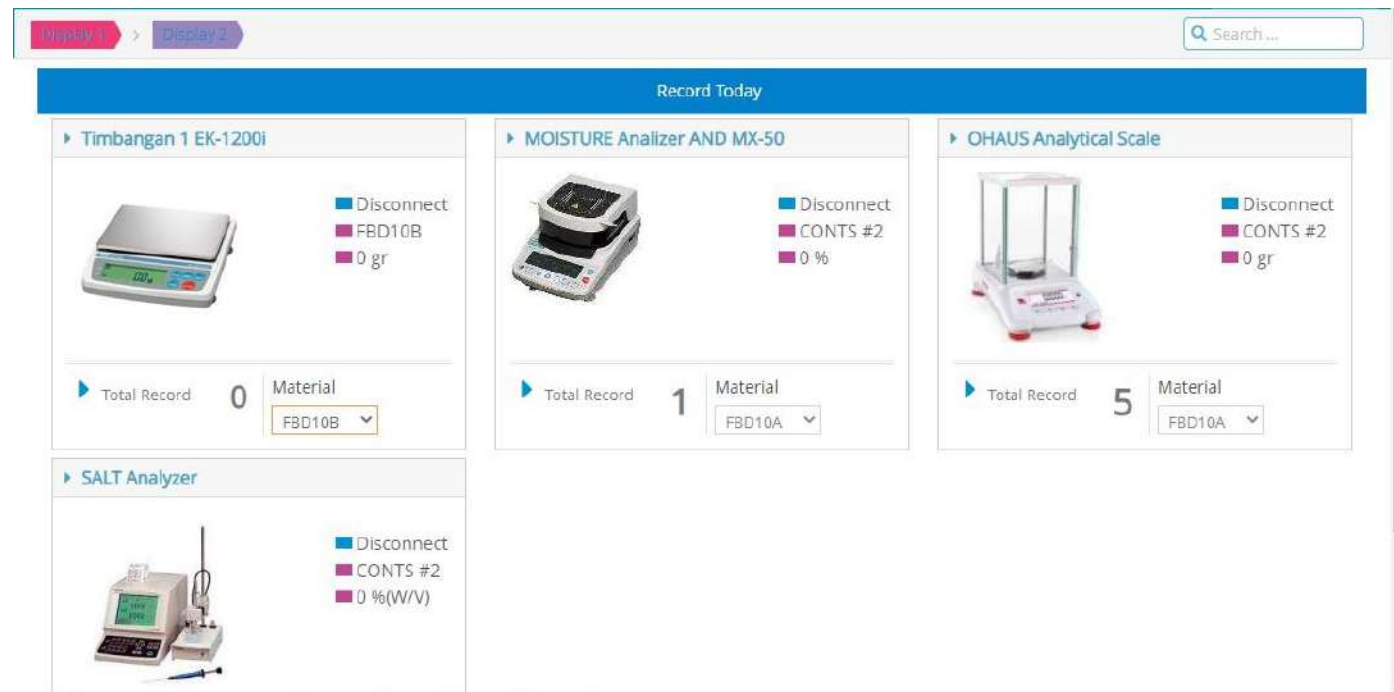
Display 1 > Display 2

Search ...

Record Today

Timbangan 1 EK-1200i

Disconnect
FBD10B
0 gr

Total Record 0 Material
FBD10B

MOISTURE Analizer AND MX-50

Disconnect
CONTS #2
0 %

Total Record 1 Material
FBD10A

OHAUS Analytical Scale

Disconnect
CONTS #2
0 gr

Total Record 5 Material
FBD10A

SALT Analyzer

Disconnect
CONTS #2
0 %(W/V)